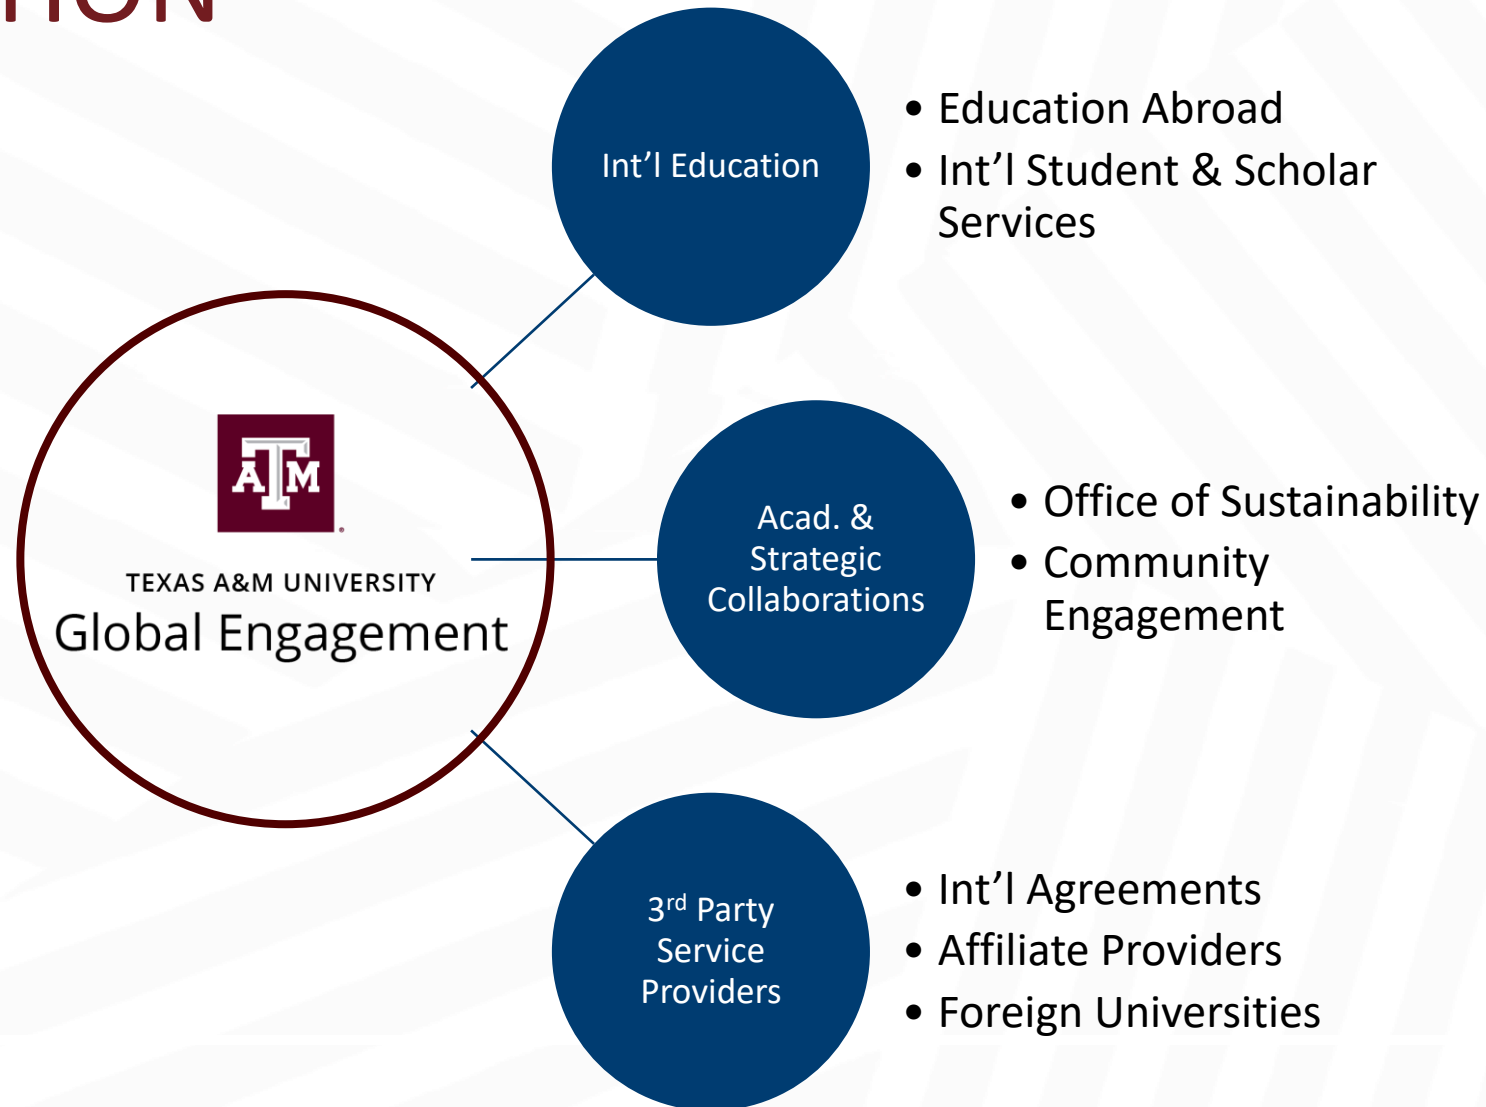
TION

ATM

TEXAS A&M UNIVERSITY
Global Engagement

Int'l Education

- Education Abroad
- Int'l Student & Scholar Services

Acad. & Strategic Collaborations

- Office of Sustainability
- Community Engagement

$3^{rd}$ Party Service Providers

- Int'l Agreements
- Affiliate Providers
- Foreign Universities